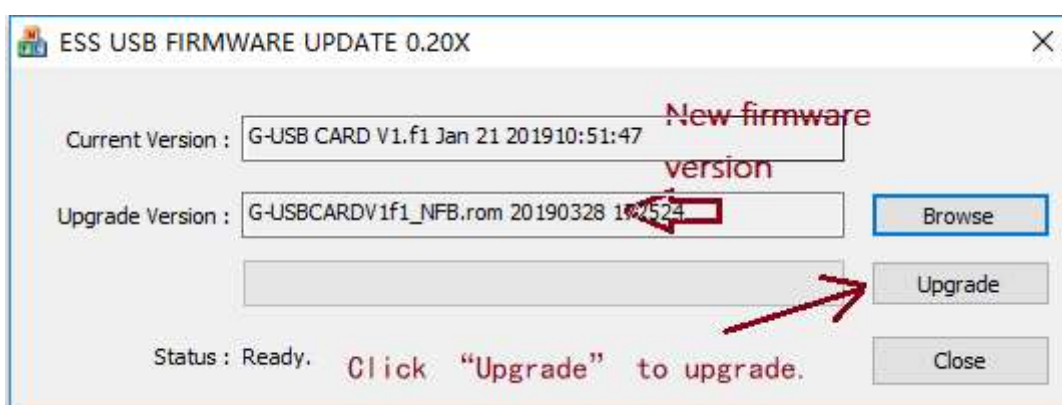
ESS USB FIRMWARE UPDATE 0.20X

×

Current Version : G-USB CARD V1.f1 Jan 21 201910:51:47

New firmware version

Upgrade Version : G-USBCARDV1f1_NFB.rom 20190328 1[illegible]2524

Browse

Upgrade

Status : Ready.

Click "Upgrade" to upgrade.

Close